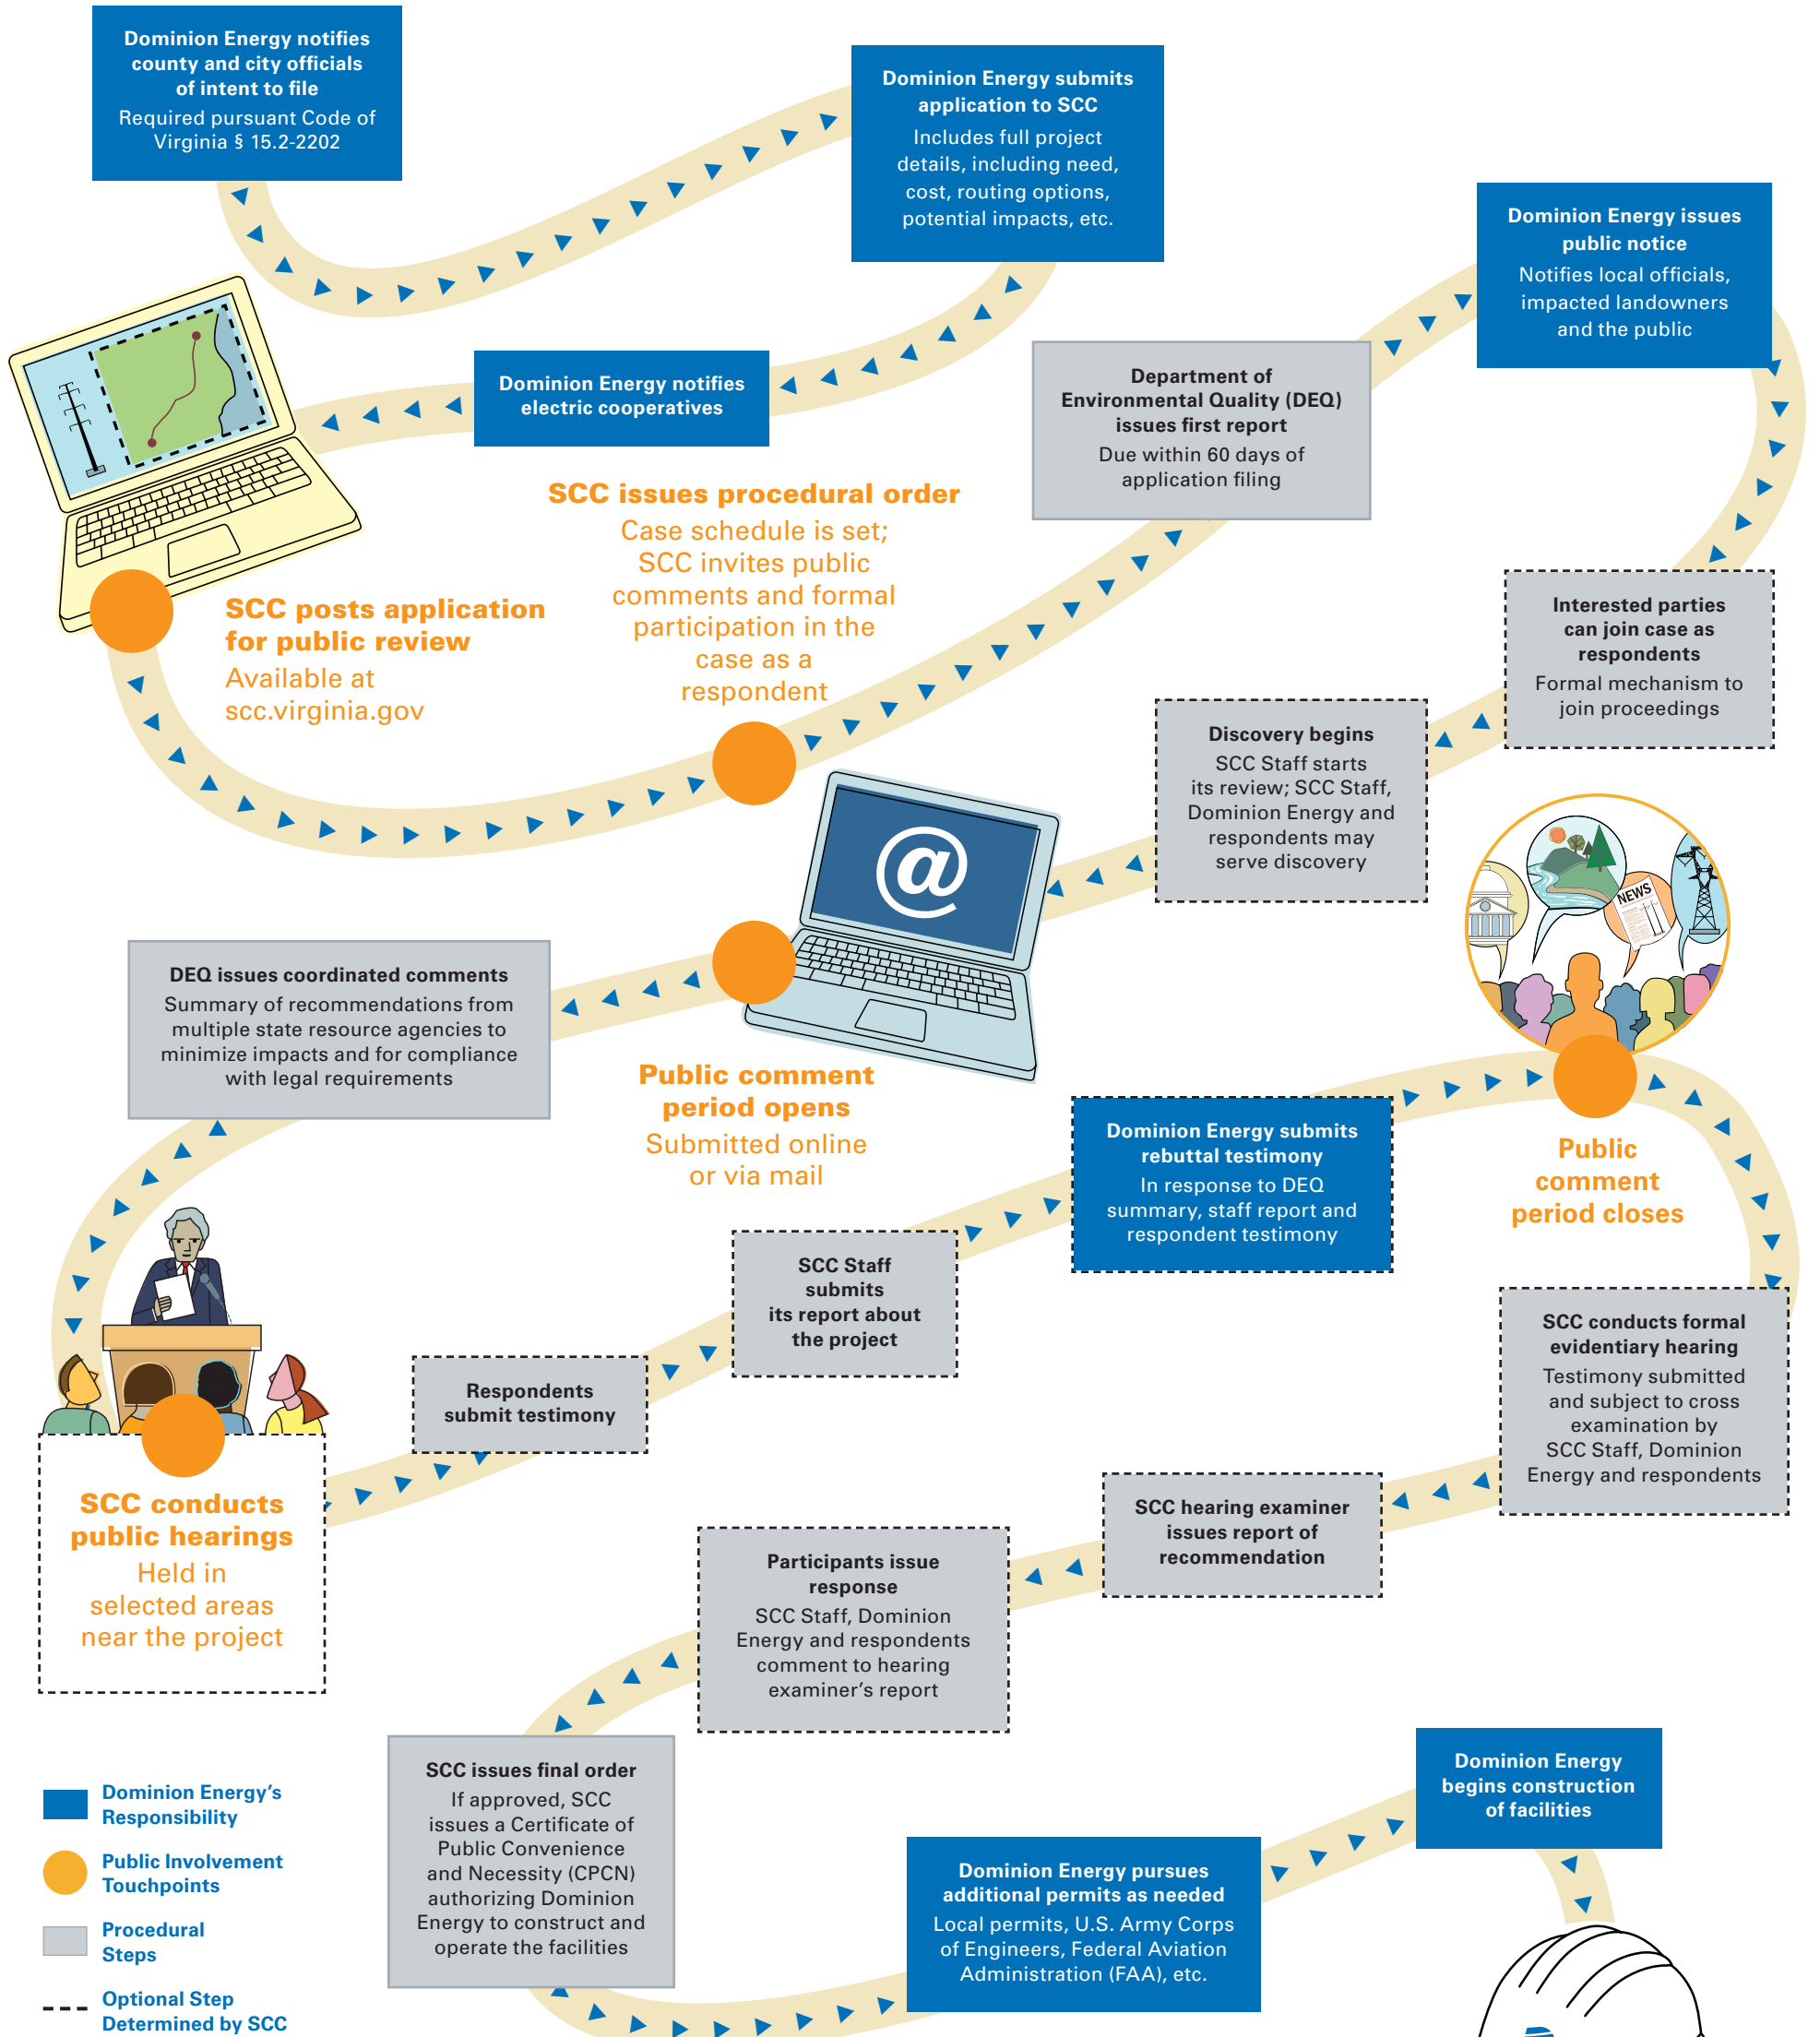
Dominion Energy notifies county and city officials of intent to file
Required pursuant Code of Virginia § 15.2-2202

Dominion Energy submits application to SCC
Includes full project details, including need, cost, routing options, potential impacts, etc.

Dominion Energy issues public notice
Notifies local officials, impacted landowners and the public

Dominion Energy notifies electric cooperatives

Department of Environmental Quality (DEQ) issues first report
Due within 60 days of application filing

SCC issues procedural order
Case schedule is set; SCC invites public comments and formal participation in the case as a respondent

SCC posts application for public review
Available at scc.virginia.gov

Interested parties can join case as respondents
Formal mechanism to join proceedings

Discovery begins
SCC Staff starts its review; SCC Staff, Dominion Energy and respondents may serve discovery

NEWS

DEQ issues coordinated comments
Summary of recommendations from multiple state resource agencies to minimize impacts and for compliance with legal requirements

Public comment period opens
Submitted online or via mail

Dominion Energy submits rebuttal testimony
In response to DEQ summary, staff report and respondent testimony

Public comment period closes

SCC Staff submits its report about the project

Respondents submit testimony

SCC conducts formal evidentiary hearing
Testimony submitted and subject to cross examination by SCC Staff, Dominion Energy and respondents

SCC conducts public hearings
Held in selected areas near the project

SCC hearing examiner issues report of recommendation

Participants issue response
SCC Staff, Dominion Energy and respondents comment to hearing examiner's report

SCC issues final order
If approved, SCC issues a Certificate of Public Convenience and Necessity (CPCN) authorizing Dominion Energy to construct and operate the facilities

Dominion Energy begins construction of facilities

Dominion Energy pursues additional permits as needed
Local permits, U.S. Army Corps of Engineers, Federal Aviation Administration (FAA), etc.

Dominion Energy's Responsibility
Public Involvement Touchpoints
Procedural Steps
Optional Step Determined by SCC